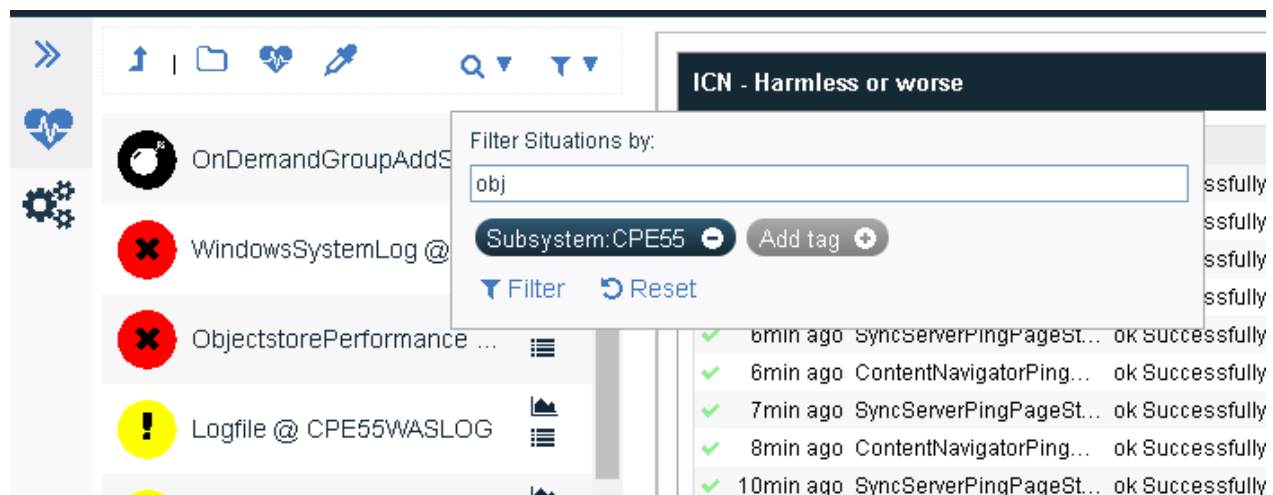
OnDemandGroupAddS

WindowsSystemLog @

ObjectstorePerformance ...

Logfile @ CPE55WASLOG

ICN - Harmless or worse

Filter Situations by:

obj

Subsystem:CPE55

Add tag

Filter

Reset

ssfully
ssfully
ssfully
ssfully

| | | |
|---|---|---|
| 6min ago | SyncServerPingPageSt... | ok Successfully |
| 6min ago | ContentNavigatorPing... | ok Successfully |
| 7min ago | SyncServerPingPageSt... | ok Successfully |
| 8min ago | ContentNavigatorPing... | ok Successfully |
| 10min ago | SyncServerPingPageSt... | ok Successfully |